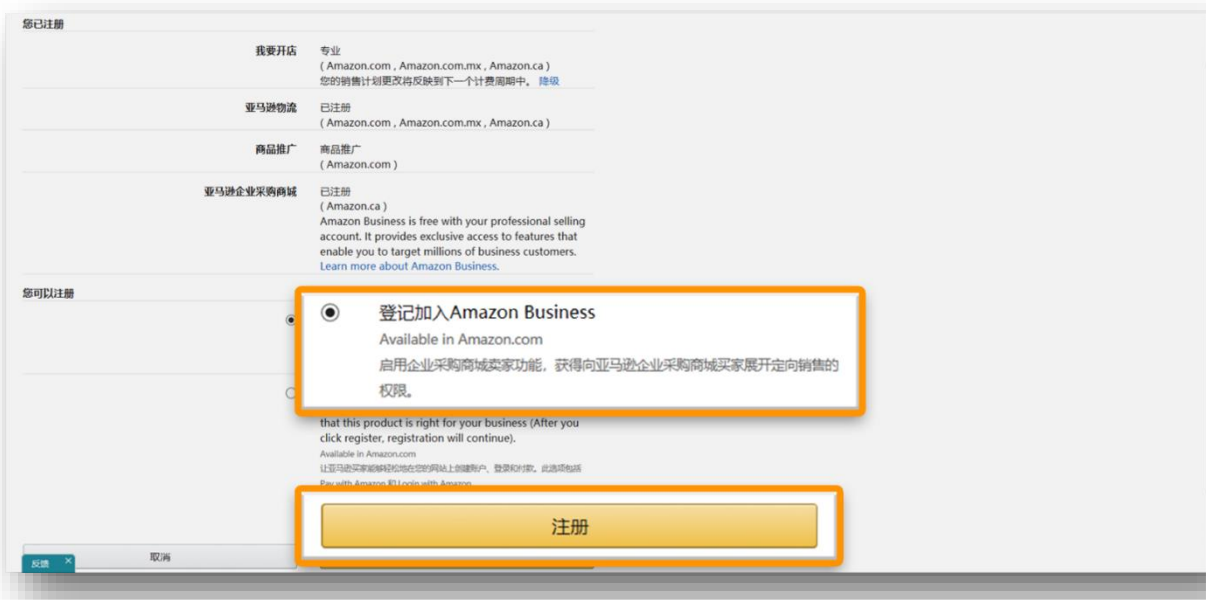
您已注册

我要开店 专业
( Amazon.com , Amazon.com.mx , Amazon.ca )
您的销售计划更改将反映到下一个计费周期中。 降级

亚马逊物流 已注册
( Amazon.com , Amazon.com.mx , Amazon.ca )

商品推广 商品推广
( Amazon.com )

亚马逊企业采购商城 已注册
( Amazon.ca )
Amazon Business is free with your professional selling account. It provides exclusive access to features that enable you to target millions of business customers.
Learn more about Amazon Business.

您可以注册

登记加入Amazon Business
Available in Amazon.com
启用企业采购商城卖家功能，获得向亚马逊企业采购商城买家展开定向销售的权限。

that this product is right for your business (After you click register, registration will continue).
Available in Amazon.com
让亚马逊买家能够轻松地在您的网站上创建账户、登录和付款。此选项包括 Pay with Amazon 和 Login with Amazon

注册

取消

反馈 ×